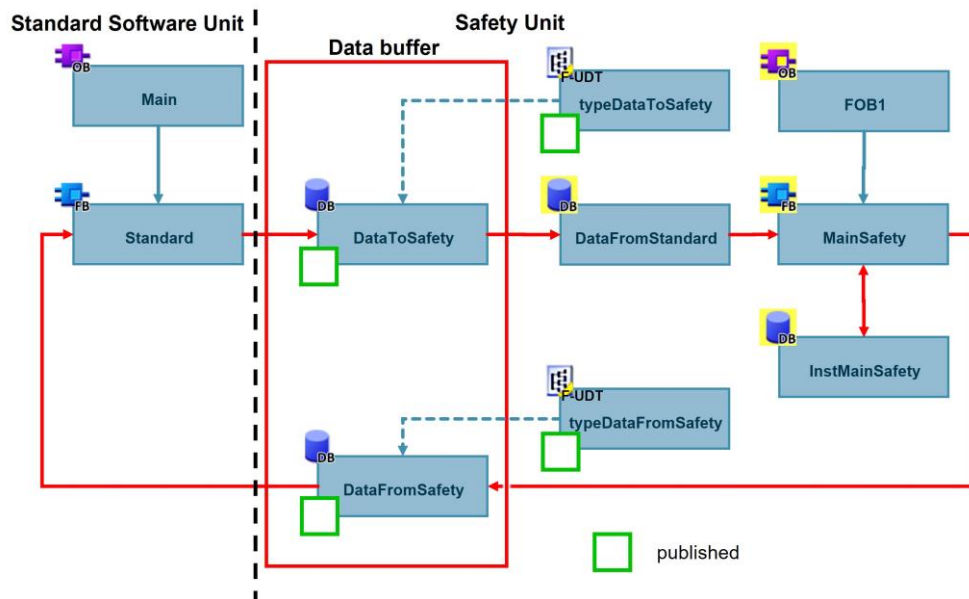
Standard Software Unit

Safety Unit

Data buffer

OB
Main

FB
Standard

DB
DataToSafety

DB
DataFromSafety

F-UDT
typeDataToSafety

DB
DataFromStandard

F-UDT
typeDataFromSafety

OB
FOB1

FB
MainSafety

DB
InstMainSafety

published